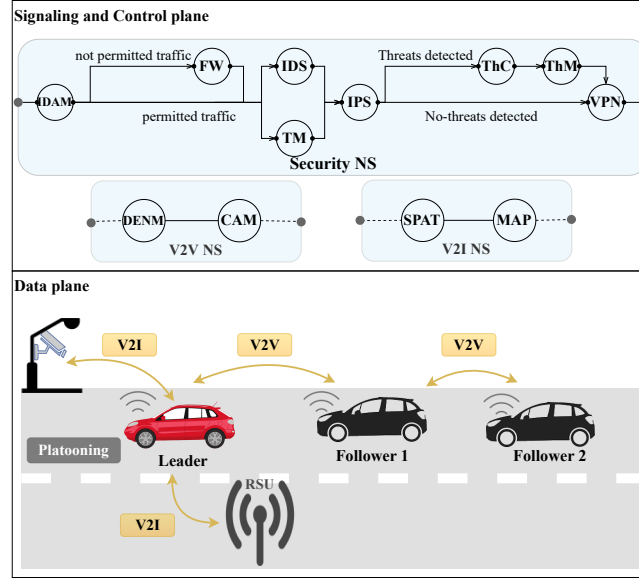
Signaling and Control plane

not permitted traffic

FW

IDS

Threats detected

ThC

ThM

DAM

IPS

VPN

permitted traffic

No-threats detected

TM

Security NS

DENM

CAM

V2V NS

SPAT

MAP

V2I NS

Data plane

V2I

V2V

V2V

Platooning

Leader

Follower 1

Follower 2

RSU

V2I